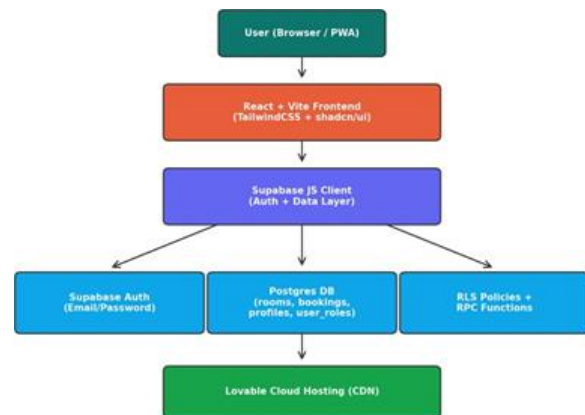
User (Browser / PWA)

React + Vite Frontend
(TailwindCSS + shadcn/ui)

Supabase JS Client
(Auth + Data Layer)

Supabase Auth
(Email/Password)

Postgres DB
(rooms, bookings,
profiles, user_roles)

RLS Policies +
RPC Functions

Lovable Cloud Hosting (CDN)